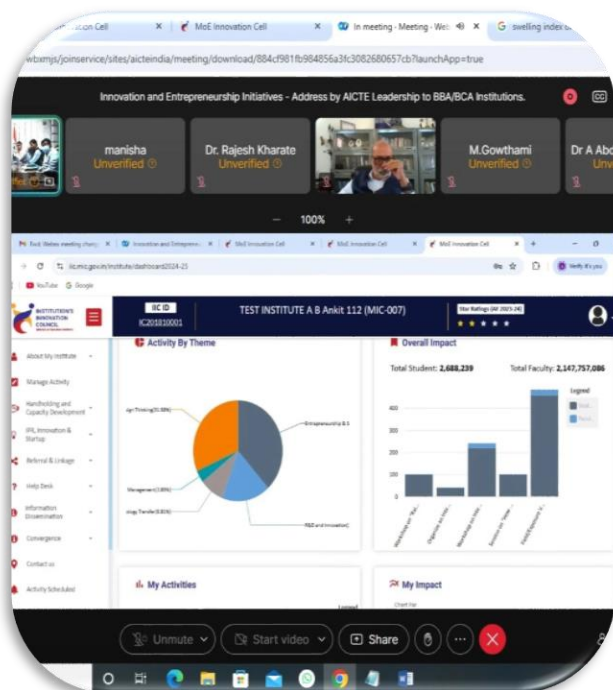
ation Cell × MoE Innovation Cell × In meeting - Meeting - Web × G swelling index o

wbxmjs/joinservice/sites/aicteindia/meeting/download/884cf981fb984856a3fc3082680657cb?launchApp=true

Innovation and Entrepreneurship Initiatives - Address by AICTE Leadership to BBA/BCA Institutions.

manisha Unverified

Dr. Rajesh Kharate Unverified

M.Gowthami Unverified

Dr A Abo Unv

100%

Prof. Webex meeting chang × Innovation and Entrepren × MoE Innovation Cell × MoE Innovation Cell × MoE Innovation Cell ×

iic.mic.gov.in/institute/dashboard2024-25

YouTube Google

INSTITUTION'S INNOVATION COUNCIL

IIC ID IC201810001

TEST INSTITUTE A B Ankit 112 (MIC-007)

Star Ratings (AY 2023-24)

About My Institute

Manage Activity

Handholding and Capacity Development

IPR, Innovation & Startup

Referral & Linkage

Help Desk

Information Dissemination

Convergence

Contact us

Activity Scheduled

Activity By Theme

gn Thinking(31.58%)

Entrepreneurship & S

Management (3.95%)

ology Transfer(5.85%)

R&D and Innovation(

Overall Impact

Total Student: 2,688,239

Total Faculty: 2,147,757,086

Legend

400

300

200

100

0

My Activities

My Impact

Unmute

Start video

Share